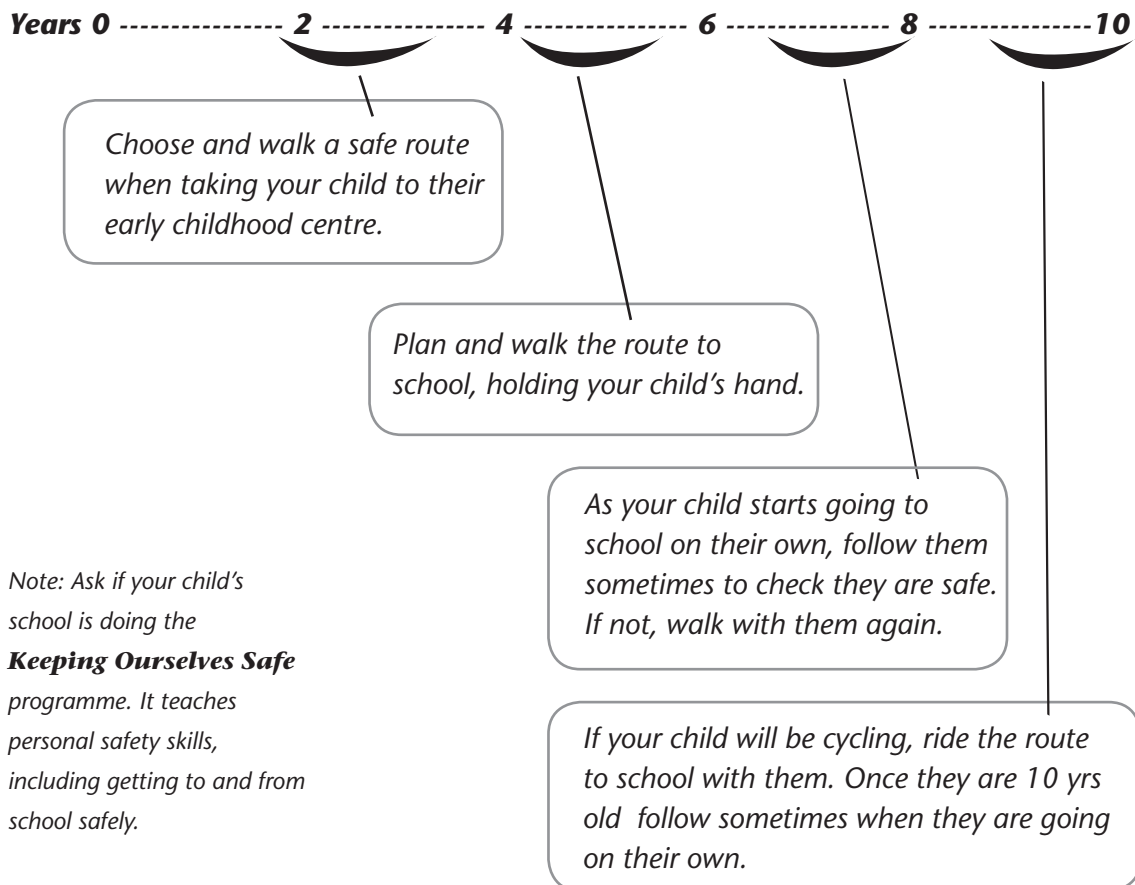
Years 0 --------------- 2 --------------- 4 --------------- 6 --------------- 8 ---------------10

Choose and walk a safe route when taking your child to their early childhood centre.

Plan and walk the route to school, holding your child's hand.

As your child starts going to school on their own, follow them sometimes to check they are safe. If not, walk with them again.

Note: Ask if your child's school is doing the Keeping Ourselves Safe programme. It teaches personal safety skills, including getting to and from school safely.

If your child will be cycling, ride the route to school with them. Once they are 10 yrs old follow sometimes when they are going on their own.